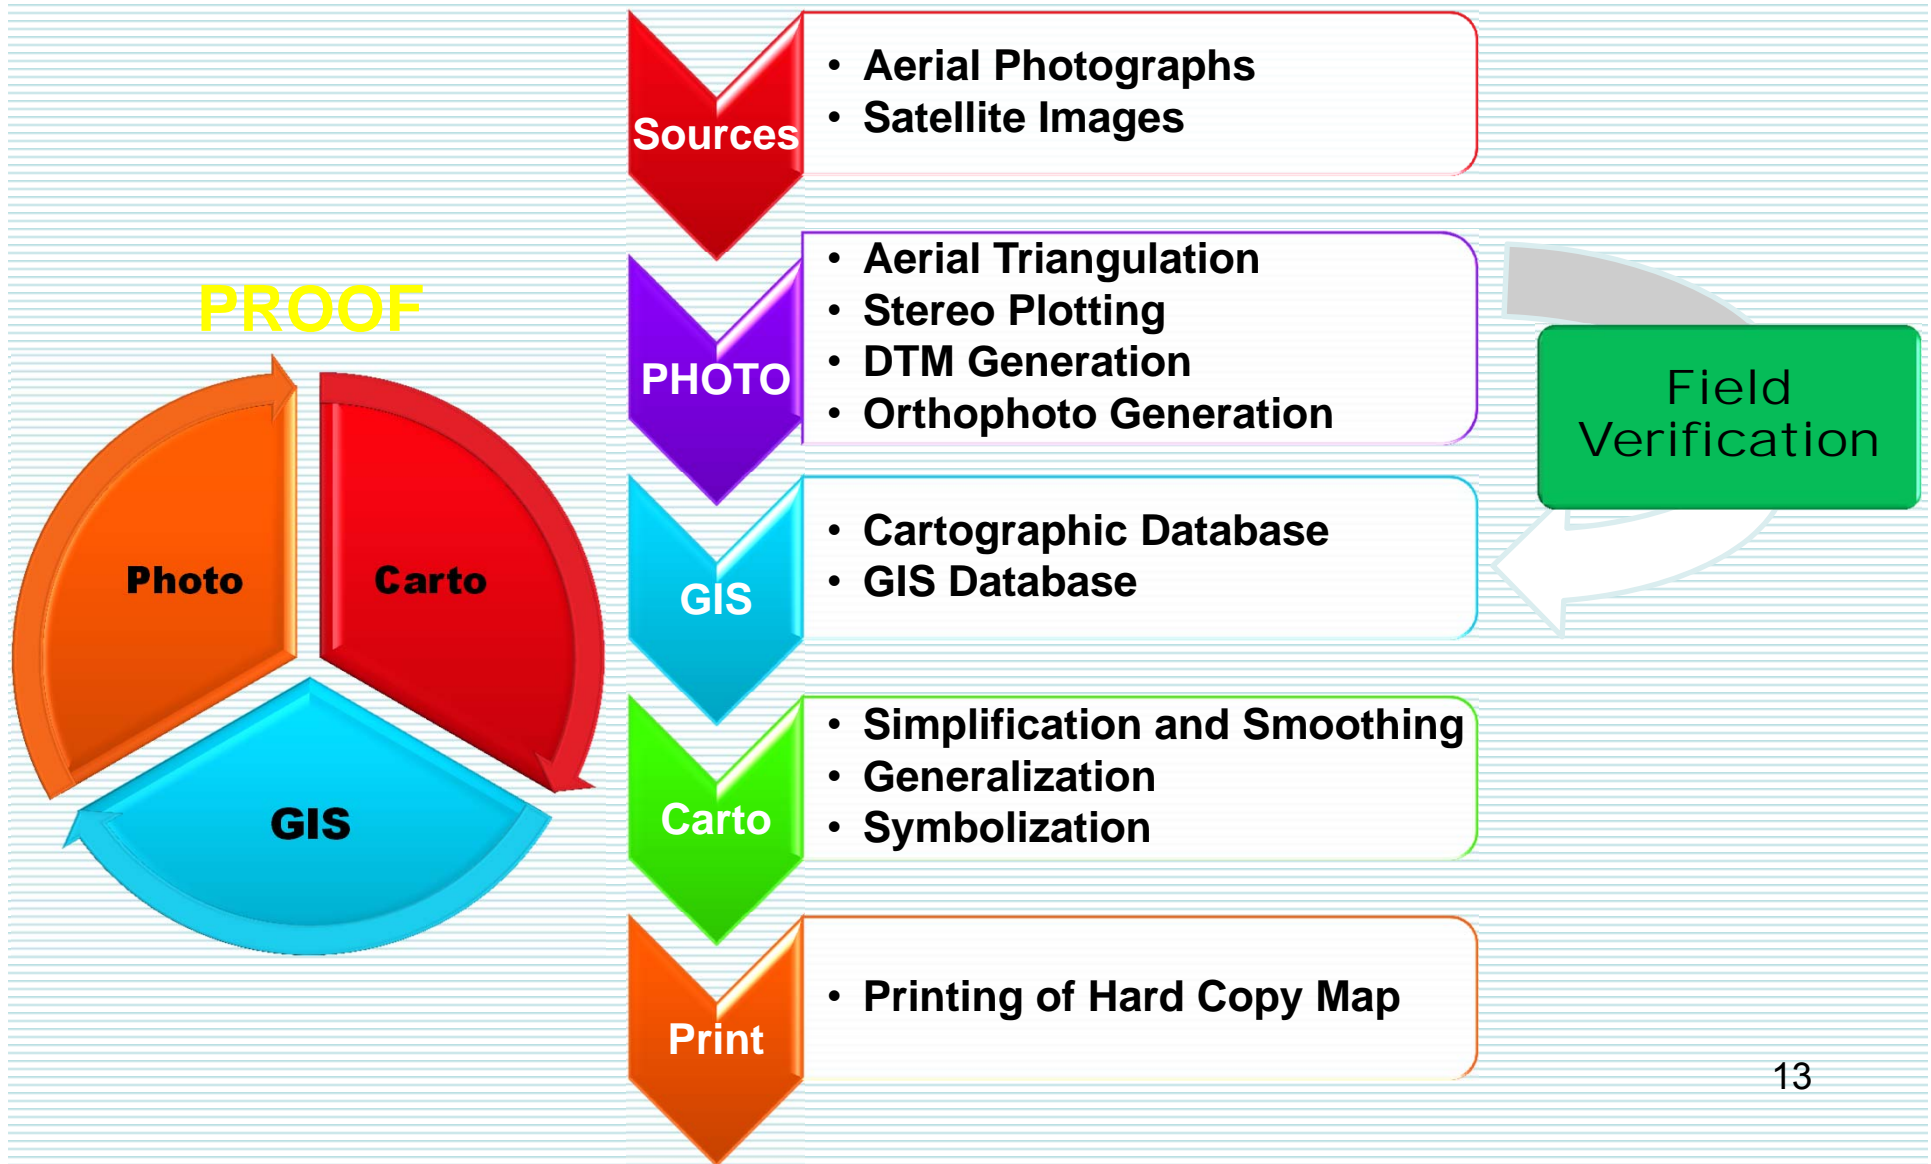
PROOF

Photo

Carto

GIS

Sources
• Aerial Photographs
• Satellite Images

PHOTO
• Aerial Triangulation
• Stereo Plotting
• DTM Generation
• Orthophoto Generation

GIS
• Cartographic Database
• GIS Database

Carto
• Simplification and Smoothing
• Generalization
• Symbolization

Print
• Printing of Hard Copy Map

Field Verification

13